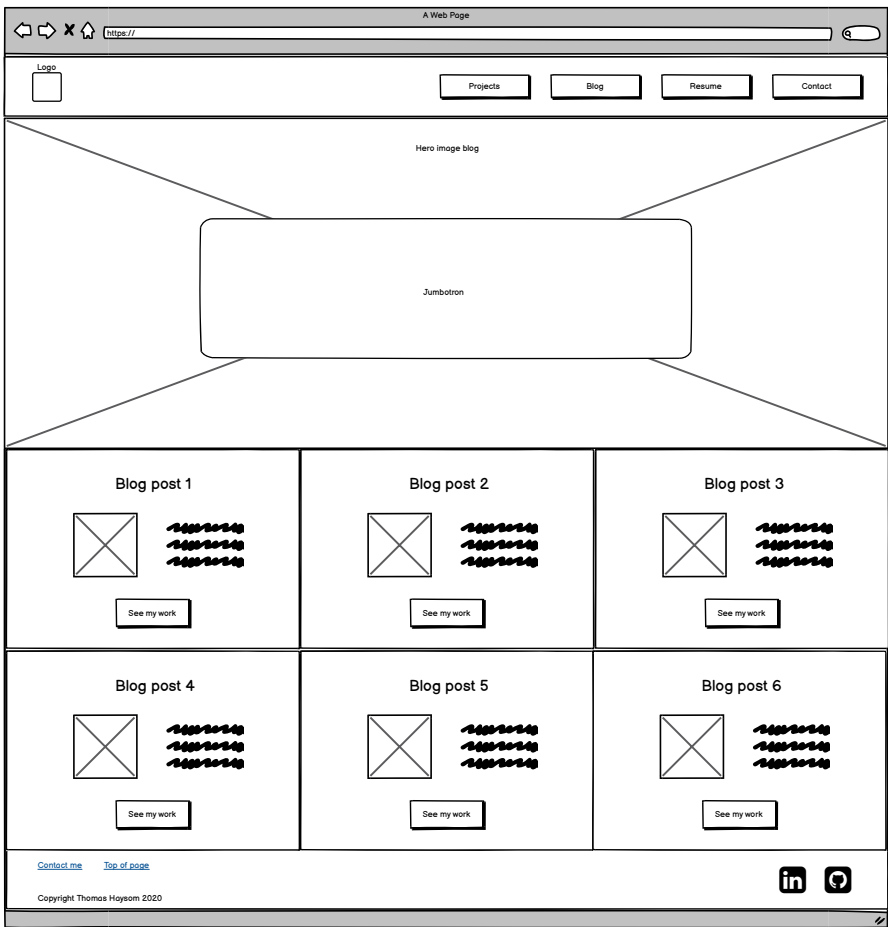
A Web Page

https://

Logo

Projects Blog Resume Contact

Hero image blog

Jumbotron

Blog post 1

See my work

Blog post 2

See my work

Blog post 3

See my work

Blog post 4

See my work

Blog post 5

See my work

Blog post 6

See my work

Contact me Top of page

Copyright Thomas Haysom 2020